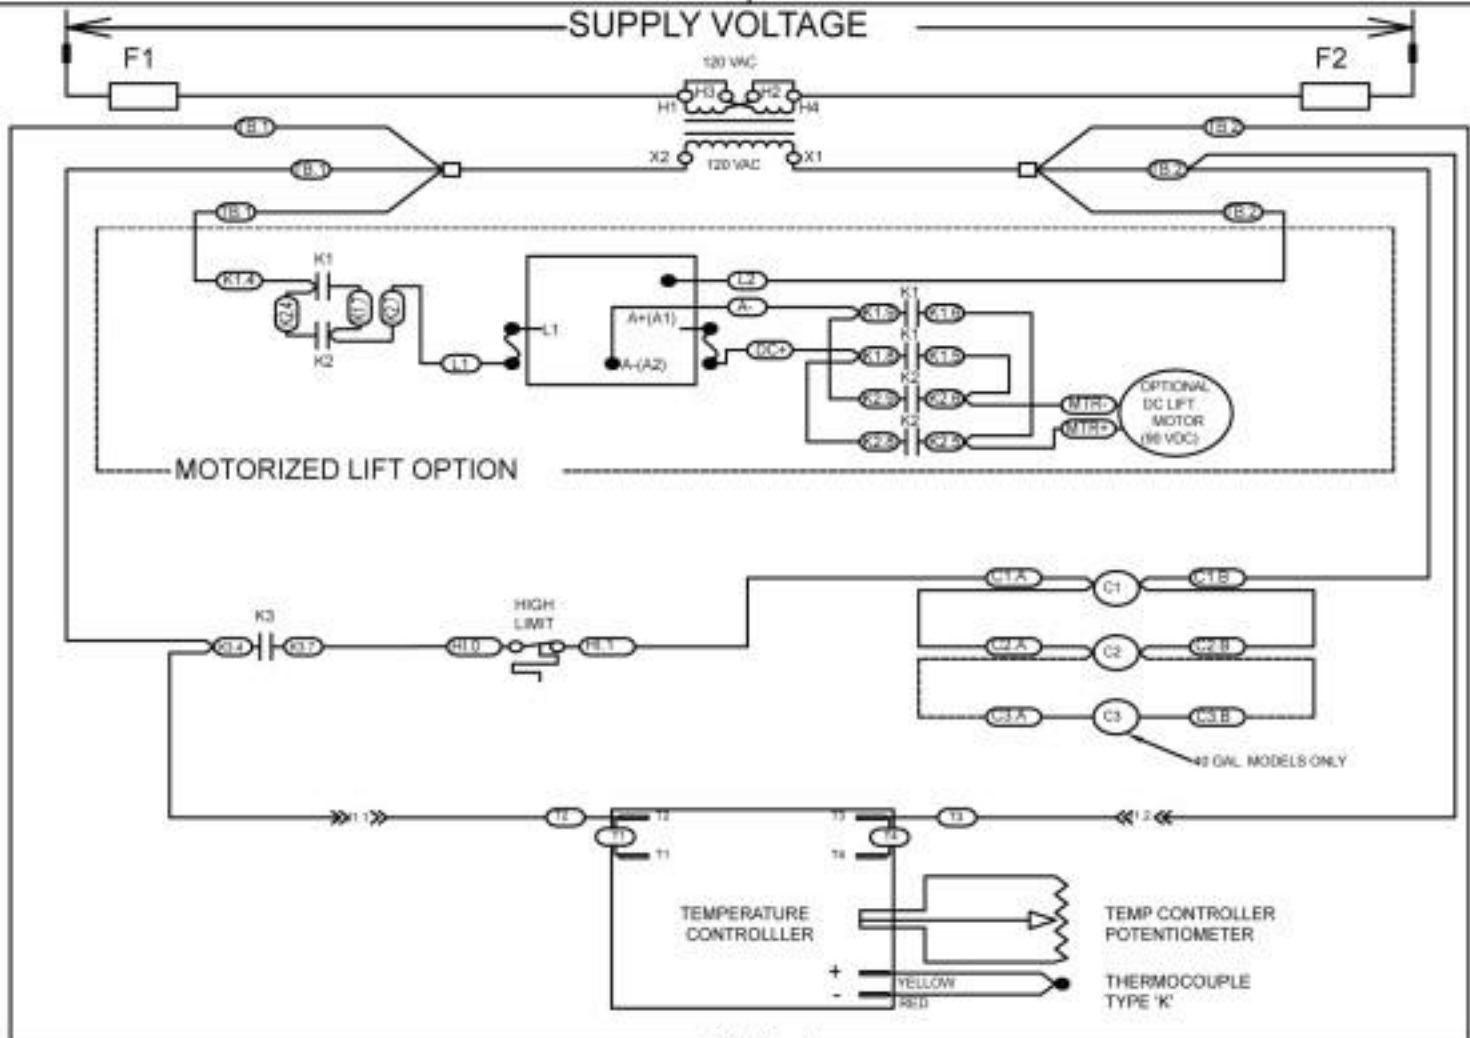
SUPPLY VOLTAGE

F1

F2

120 VAC

H1 H3 H2 H4

X2 120 VAC X1

B.1

B.1

B.1

B.2

B.2

B.2

K1.4

K1

K2.4

K1

K2

K2

L2

L1

A-

A+(A1)

A-(A2)

DC+

K1

K1.3

K1.6

K1

K1.4

K1.5

K2

K2.3

K2.6

K2

K2.4

K2.5

MTR-

MTR+

OPTIONAL DC LIFT MOTOR (90 VDC)

L1

MOTORIZED LIFT OPTION

K3

K3.4

K3.7

HIGH LIMIT

HL0

HL1

C1.A

C1

C1.B

C2.A

C2

C2.B

C3.A

C3

C3.B

40 GAL. MODELS ONLY

1.1

T2

T2

T1

T1

T3

T4

T4

T3

1.2

TEMPERATURE CONTROLLLER

TEMP CONTROLLER POTENTIOMETER

+

-

YELLOW

RED

THERMOCOUPLE TYPE 'K'